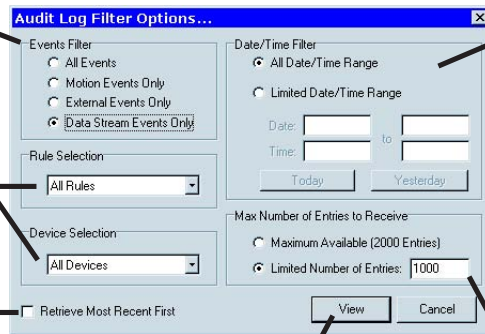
Audit Log Filter Options...

Events Filter
All Events
Motion Events Only
External Events Only
Data Stream Events Only

Date/Time Filter
All Date/Time Range
Limited Date/Time Range
Date:
Time:
to
Today
Yesterday

Rule Selection
All Rules

Device Selection
All Devices

Max Number of Entries to Receive
Maximum Available (2000 Entries)
Limited Number of Entries: 1000

Retrieve Most Recent First

View
Cancel